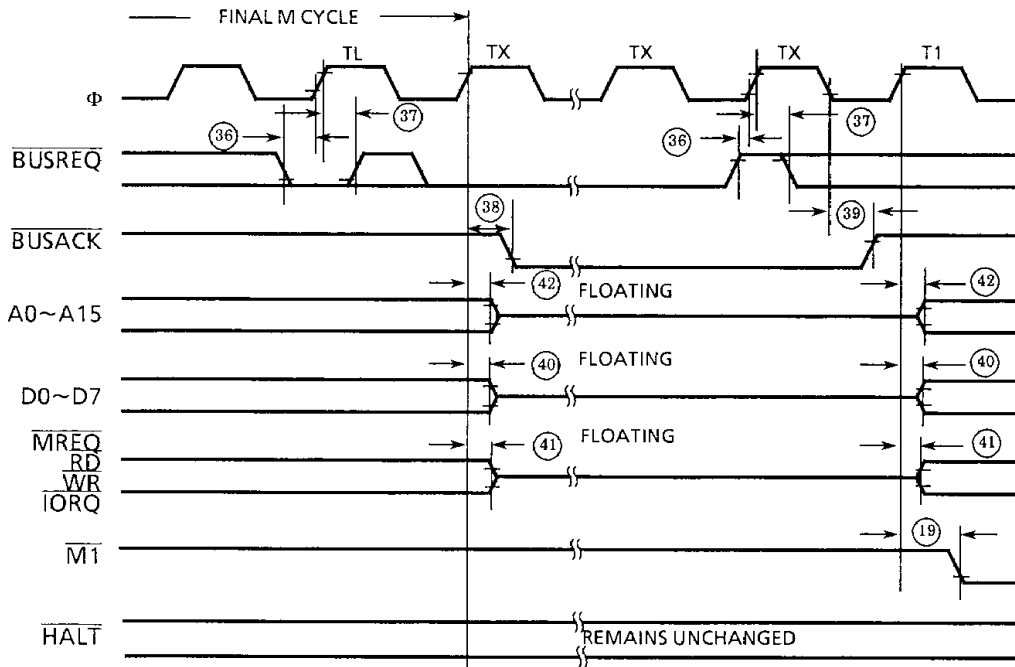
FINAL M CYCLE

TL

TX

TX

TX

T1

Φ

36

37

36

37

$\overline{BUSREQ}$

38

39

$\overline{BUSACK}$

42

FLOATING

42

A0~A15

40

FLOATING

40

D0~D7

41

FLOATING

41

$\overline{MREQ}$
$\overline{RD}$
$\overline{WR}$
$\overline{IORQ}$

19

$\overline{M1}$

$\overline{HALT}$

REMAINS UNCHANGED